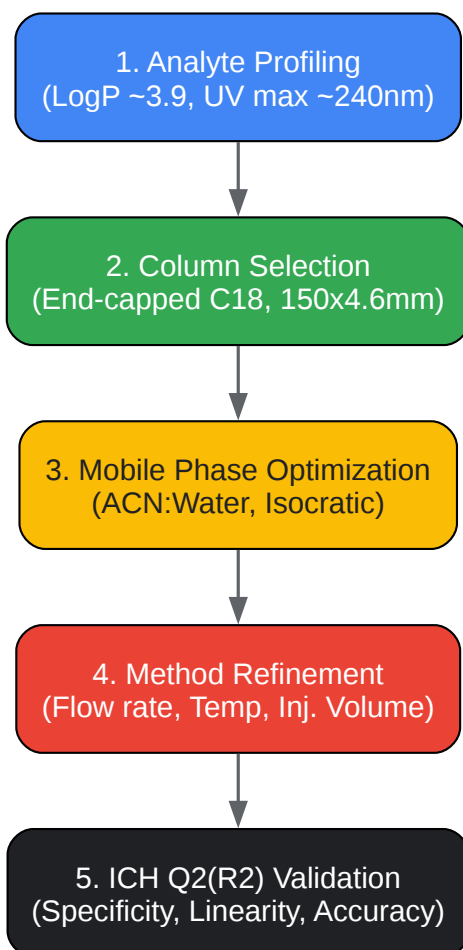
1. Analyte Profiling
(LogP ~3.9, UV max ~240nm)

2. Column Selection
(End-capped C18, 150x4.6mm)

3. Mobile Phase Optimization
(ACN:Water, Isocratic)

4. Method Refinement
(Flow rate, Temp, Inj. Volume)

5. ICH Q2(R2) Validation
(Specificity, Linearity, Accuracy)